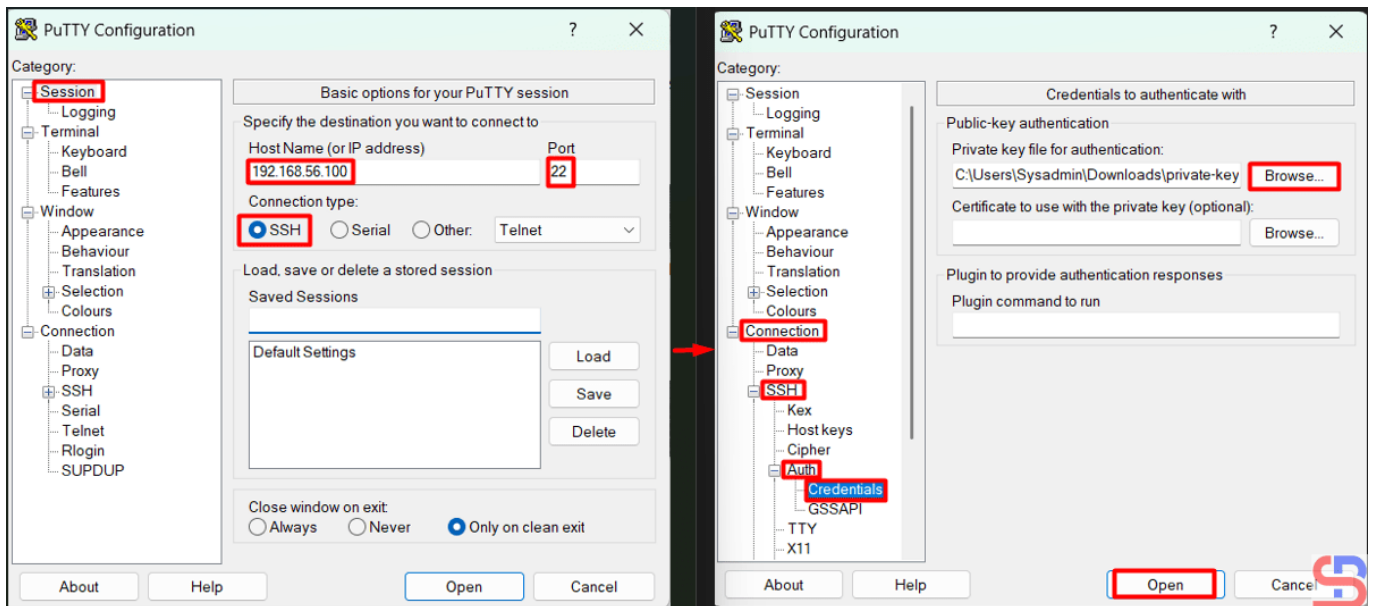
PuTTY Configuration ? ✕

Category:
Session
Logging
Terminal
Keyboard
Bell
Features
Window
Appearance
Behaviour
Translation
Selection
Colours
Connection
Data
Proxy
SSH
Serial
Telnet
Rlogin
SUPDUP

Basic options for your PuTTY session
Specify the destination you want to connect to
Host Name (or IP address) Port
192.168.56.100 22
Connection type:
SSH Serial Other: Telnet
Load, save or delete a stored session
Saved Sessions
Default Settings
Load
Save
Delete
Close window on exit:
Always Never Only on clean exit

About Help Open Cancel

PuTTY Configuration ? ✕

Category:
Session
Logging
Terminal
Keyboard
Bell
Features
Window
Appearance
Behaviour
Translation
Selection
Colours
Connection
Data
Proxy
SSH
Kex
Host keys
Cipher
Auth
Credentials
GSSAPI
TTY
X11

Credentials to authenticate with
Public-key authentication
Private key file for authentication:
C:\Users\Sysadmin\Downloads\private-key Browse...
Certificate to use with the private key (optional):
Browse...
Plugin to provide authentication responses
Plugin command to run

About Help Open Cancel